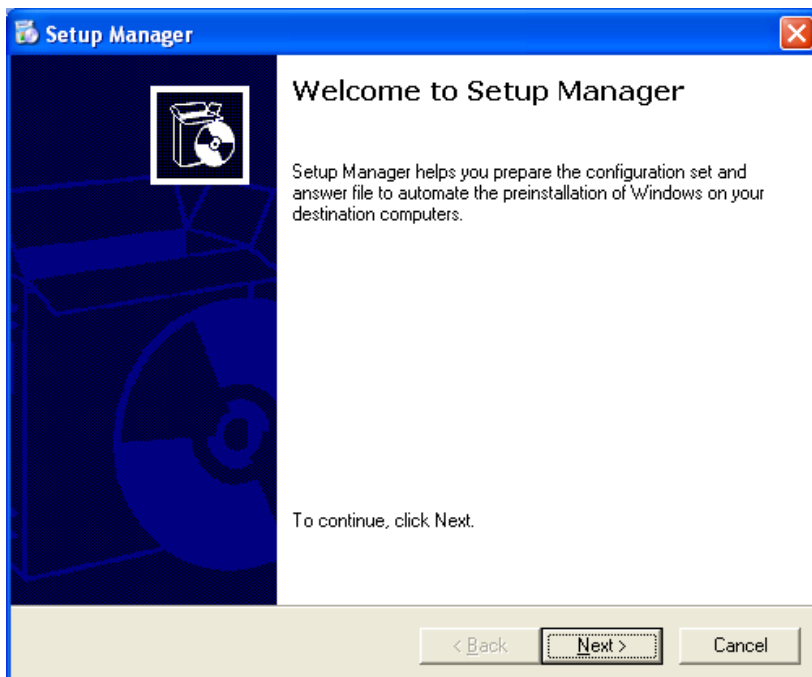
Setup Manager

Welcome to Setup Manager

Setup Manager helps you prepare the configuration set and answer file to automate the preinstallation of Windows on your destination computers.

To continue, click Next.

< Back
Next >
Cancel